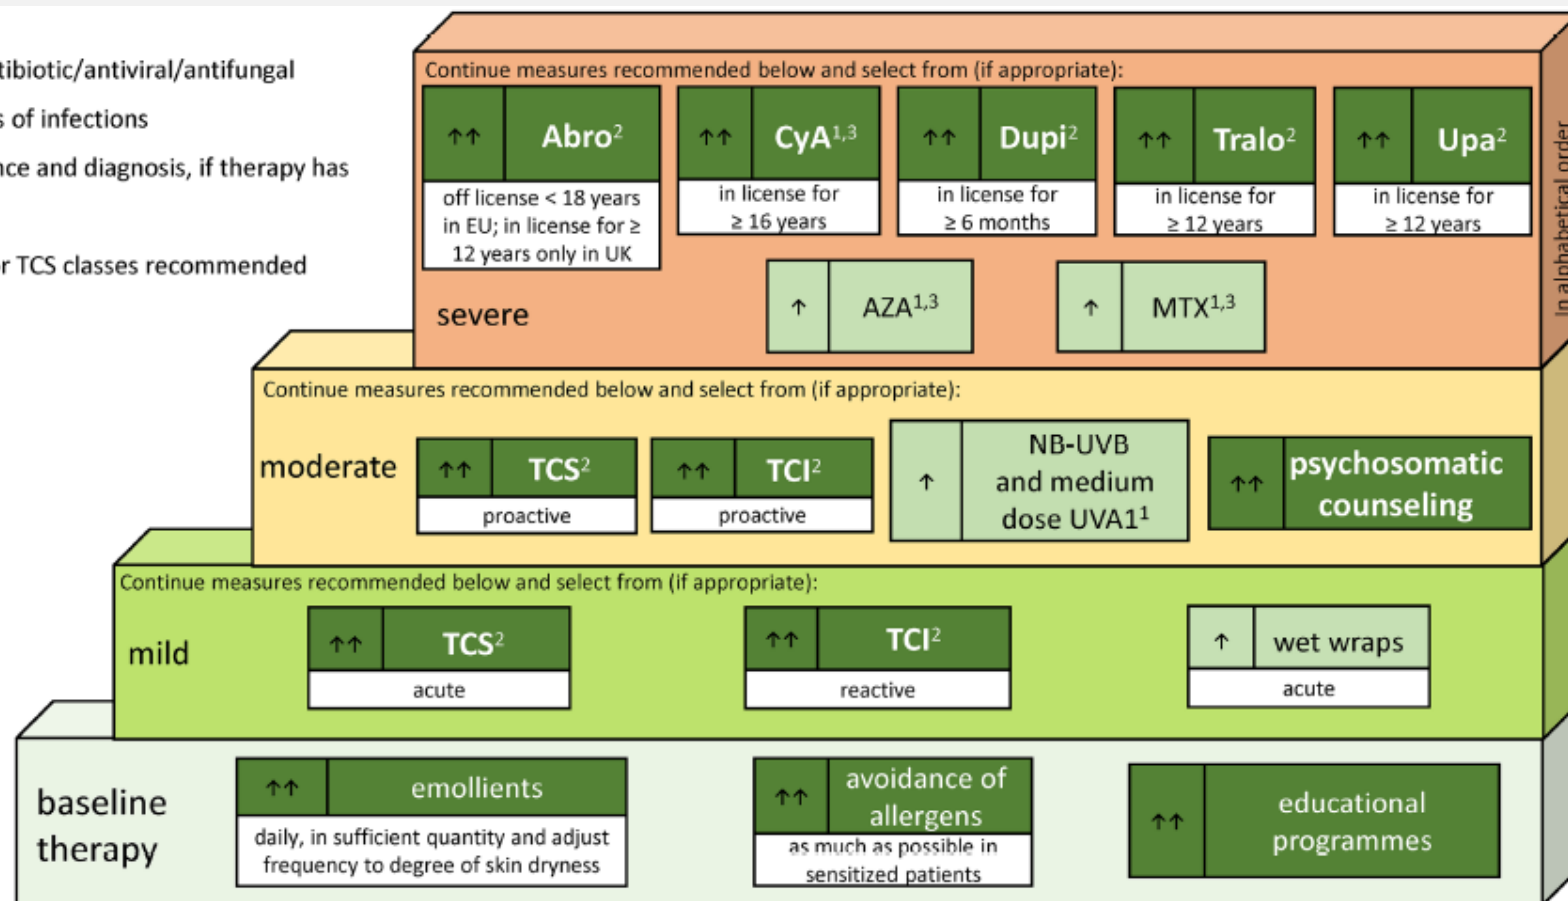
tibiotic/antiviral/antifungal

s of infections

nce and diagnosis, if therapy has

r TCS classes recommended

Continue measures recommended below and select from (if appropriate):

↑↑ Abro$^2$
off license < 18 years in EU; in license for ≥ 12 years only in UK

↑↑ CyA$^{1,3}$
in license for ≥ 16 years

↑↑ Dupi$^2$
in license for ≥ 6 months

↑↑ Tralo$^2$
in license for ≥ 12 years

↑↑ Upa$^2$
in license for ≥ 12 years

In alphabetical order

severe

↑ AZA$^{1,3}$

↑ MTX$^{1,3}$

Continue measures recommended below and select from (if appropriate):

moderate

↑↑ TCS$^2$
proactive

↑↑ TCI$^2$
proactive

↑ NB-UVB and medium dose UVA1$^1$

↑↑ psychosomatic counseling

Continue measures recommended below and select from (if appropriate):

mild

↑↑ TCS$^2$
acute

↑↑ TCI$^2$
reactive

↑ wet wraps
acute

baseline therapy

↑↑ emollients
daily, in sufficient quantity and adjust frequency to degree of skin dryness

↑↑ avoidance of allergens
as much as possible in sensitized patients

↑↑ educational programmes